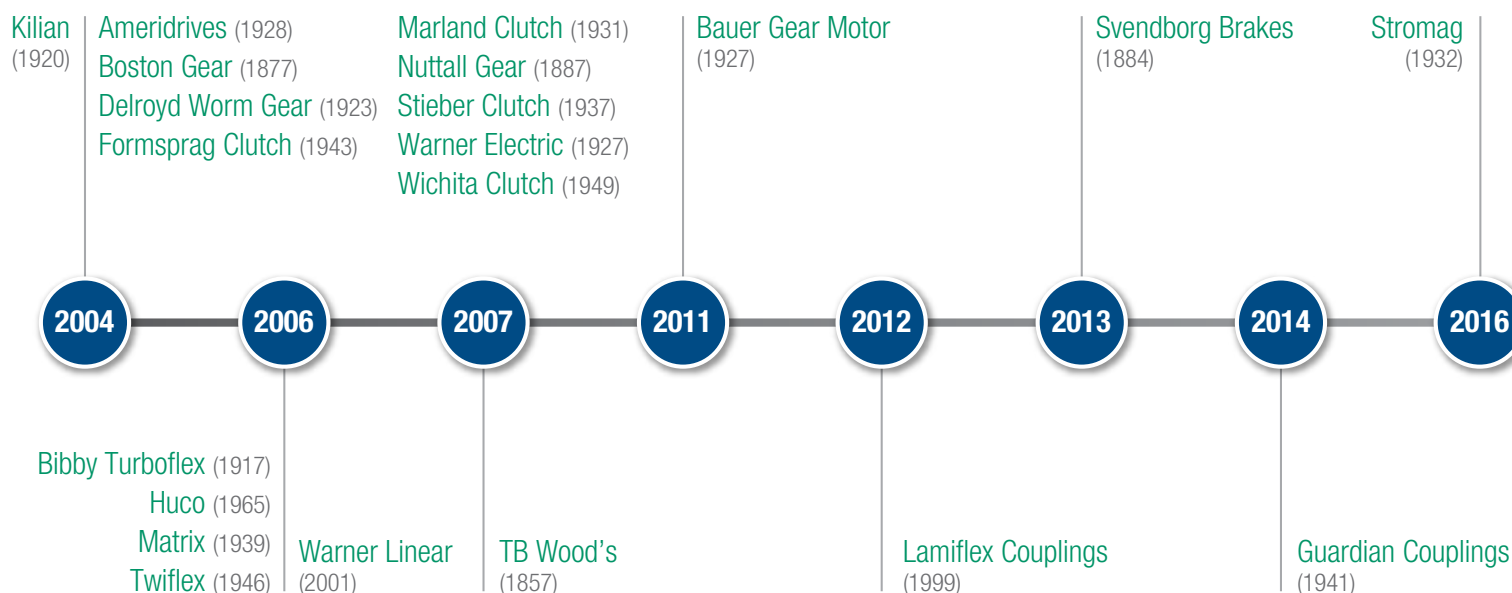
Kilian (1920)

Ameridrives (1928)
Boston Gear (1877)
Delroyd Worm Gear (1923)
Formsprag Clutch (1943)

Marland Clutch (1931)
Nuttall Gear (1887)
Stieber Clutch (1937)
Warner Electric (1927)
Wichita Clutch (1949)

Bauer Gear Motor (1927)

Svendborg Brakes (1884)

Stromag (1932)

2004 2006 2007 2011 2012 2013 2014 2016

Bibby Turboflex (1917)
Huco (1965)
Matrix (1939)
Twiflex (1946)

Warner Linear (2001)

TB Wood's (1857)

Lamiflex Couplings (1999)

Guardian Couplings (1941)